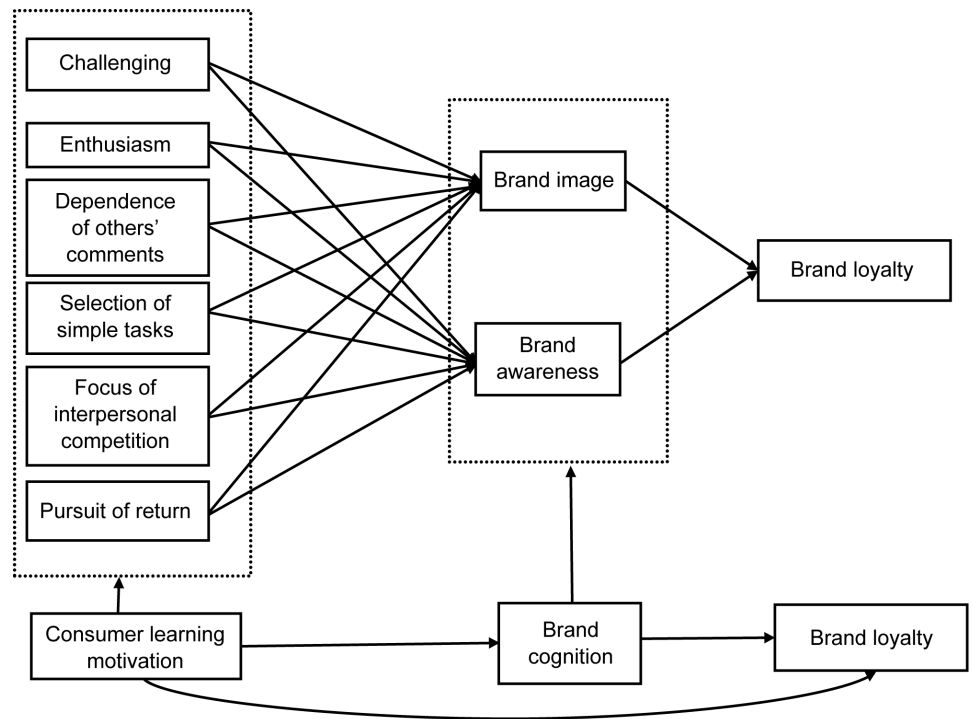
Challenging

Enthusiasm

Dependence of others' comments

Selection of simple tasks

Focus of interpersonal competition

Pursuit of return

Brand image

Brand awareness

Brand loyalty

Consumer learning motivation

Brand cognition

Brand loyalty